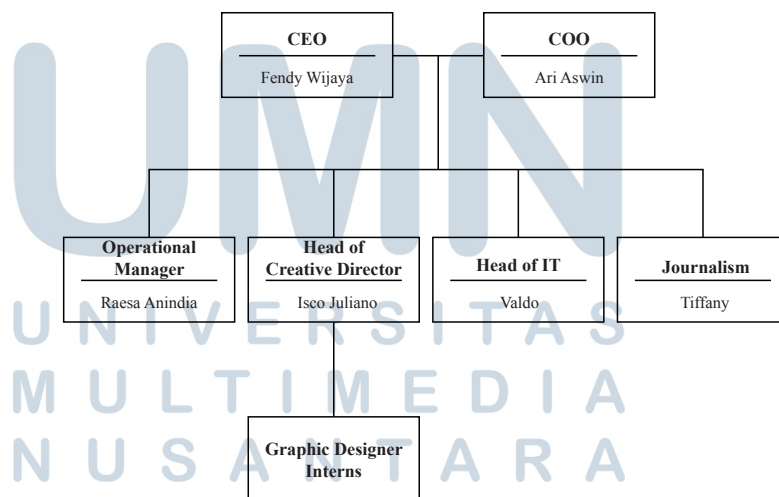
CEO
Fendy Wijaya

COO
Ari Aswin

Operational Manager
Raesa Anindia

Head of Creative Director
Isco Juliano

Head of IT
Valdo

Journalism
Tiffany

Graphic Designer Interns

UMN
UNIVERSITAS
MULTIMEDIA
NUSANTARA